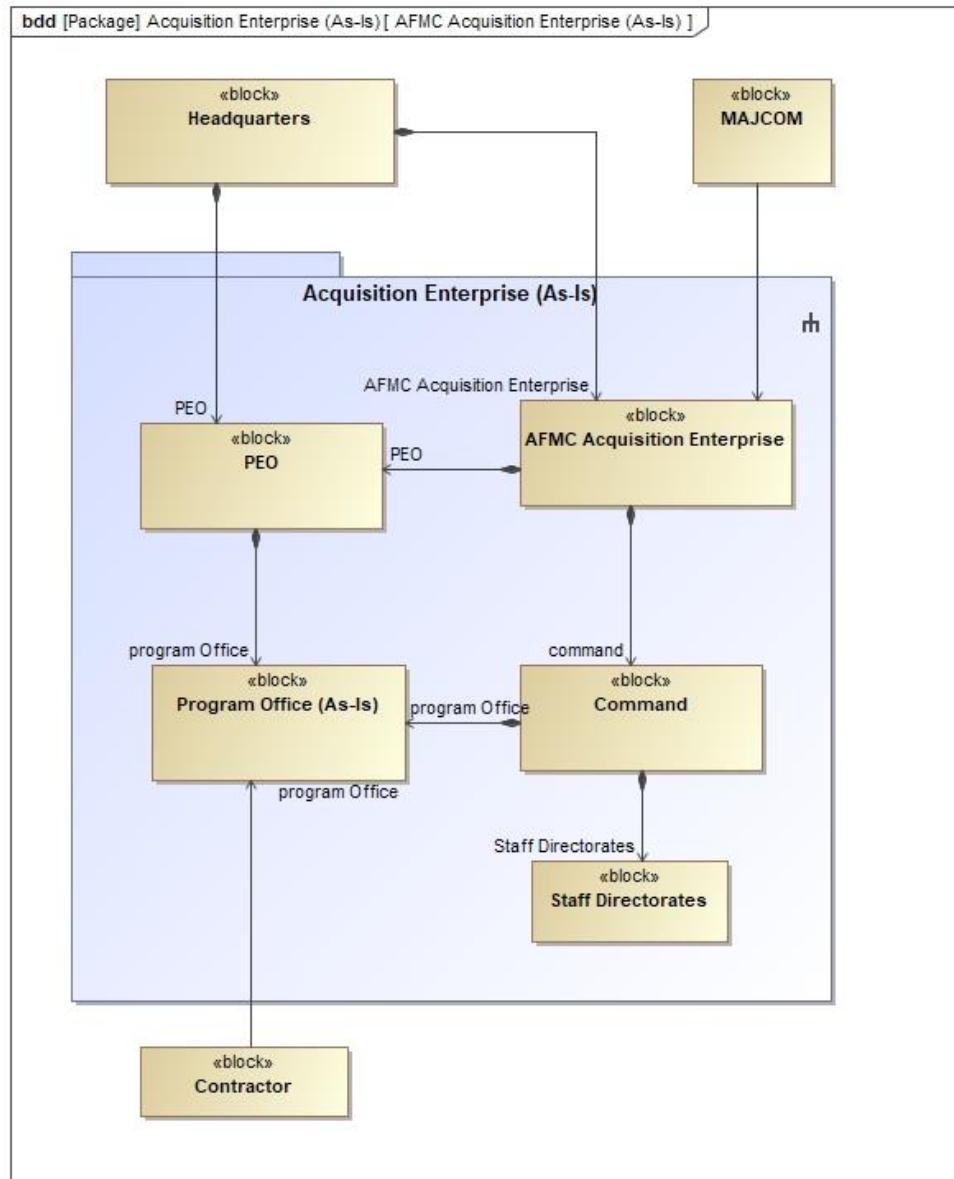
bdd [Package] Acquisition Enterprise (As-Is) [ AFMC Acquisition Enterprise (As-Is) ]

«block»
Headquarters

«block»
MAJCOM

Acquisition Enterprise (As-Is)

AFMC Acquisition Enterprise

PEO

«block»
AFMC Acquisition Enterprise

«block»
PEO

PEO

program Office

command

«block»
Program Office (As-Is)

program Office

«block»
Command

program Office

Staff Directorates

«block»
Staff Directorates

«block»
Contractor